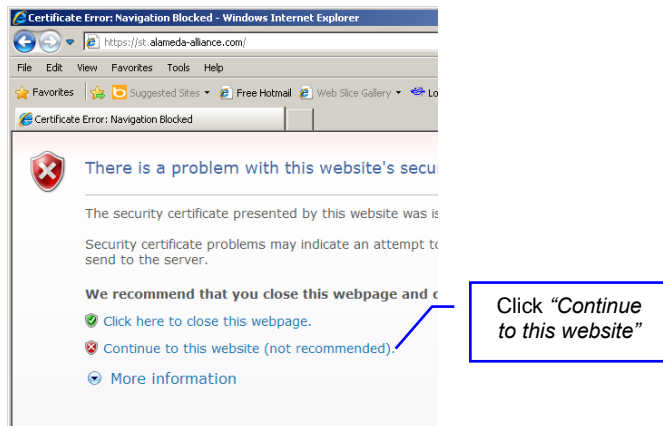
Certificate Error: Navigation Blocked - Windows Internet Explorer

https://st..alameda-alliance.com/

File Edit View Favorites Tools Help

Favorites Suggested Sites Free Hotmail Web Slice Gallery Lo

Certificate Error: Navigation Blocked

There is a problem with this website's secu

The security certificate presented by this website was is

Security certificate problems may indicate an attempt to send to the server.

We recommend that you close this webpage and c

Click here to close this webpage.

Continue to this website (not recommended).

More information

Click *"Continue to this website"*